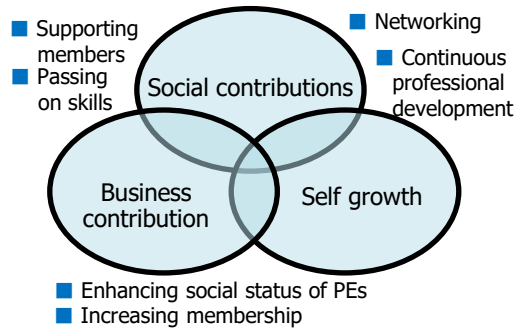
■ Supporting members
■ Passing on skills

■ Networking
■ Continuous professional development

Social contributions

Business contribution

Self growth

■ Enhancing social status of PEs
■ Increasing membership